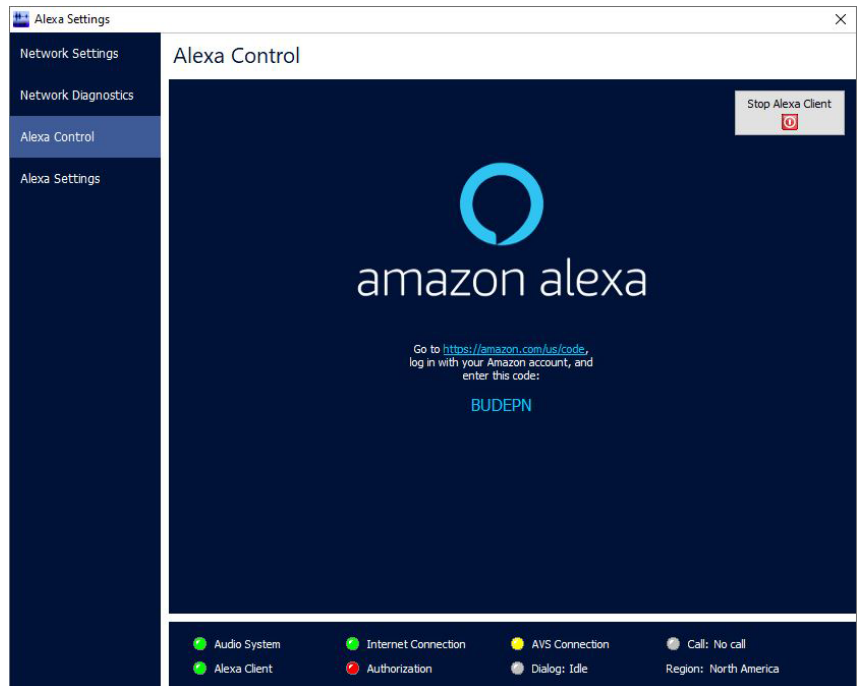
Alexa Settings

Network Settings
Network Diagnostics
Alexa Control
Alexa Settings

Alexa Control

Stop Alexa Client

amazon alexa

Go to https://amazon.com/us/code, log in with your Amazon account, and enter this code:

BUDEPN

Audio System
Internet Connection
AVS Connection
Call: No call
Alexa Client
Authorization
Dialog: Idle
Region: North America